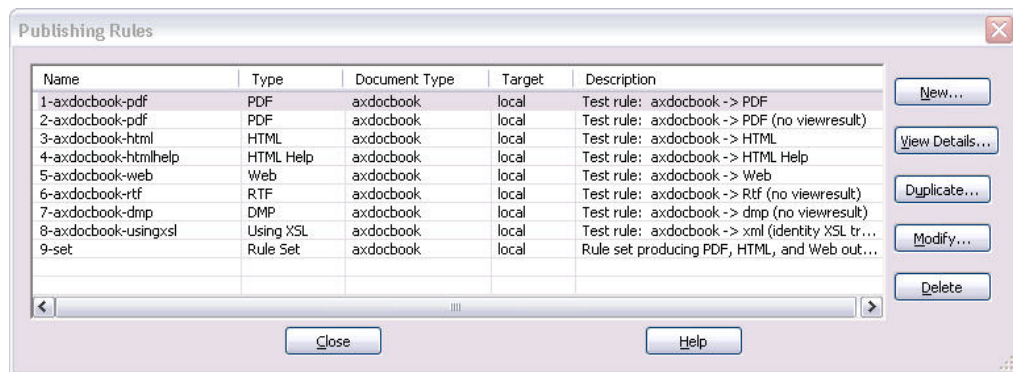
Publishing Rules

| Name | Type | Document Type | Target | Description |
|---|---|---|---|---|
| 1-axdocbook-pdf | PDF | axdocbook | local | Test rule: axdocbook -> PDF |
| 2-axdocbook-pdf | PDF | axdocbook | local | Test rule: axdocbook -> PDF (no viewresult) |
| 3-axdocbook-html | HTML | axdocbook | local | Test rule: axdocbook -> HTML |
| 4-axdocbook-htmlhelp | HTML Help | axdocbook | local | Test rule: axdocbook -> HTML Help |
| 5-axdocbook-web | Web | axdocbook | local | Test rule: axdocbook -> Web |
| 6-axdocbook-rtf | RTF | axdocbook | local | Test rule: axdocbook -> Rtf (no viewresult) |
| 7-axdocbook-dmp | DMP | axdocbook | local | Test rule: axdocbook -> dmp (no viewresult) |
| 8-axdocbook-usingxsl | Using XSL | axdocbook | local | Test rule: axdocbook -> xml (identity XSL tr... |
| 9-set | Rule Set | axdocbook | local | Rule set producing PDF, HTML, and Web out... |

New...
View Details...
Duplicate...
Modify...
Delete

Close
Help